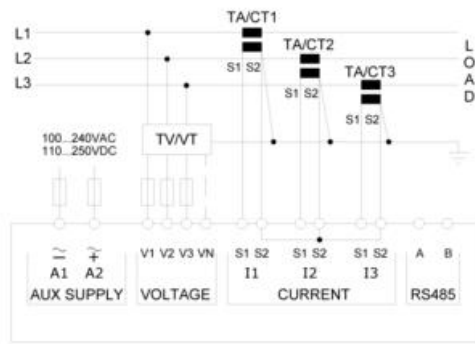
TA/CT1

L1

TA/CT2

L2

TA/CT3

L3

S1 S2

S1 S2

S1 S2

L
O
A
D

100...240VAC
110...250VDC

TV/VT

$\sim$ $\sim$
$-$ $+$
A1 A2
AUX SUPPLY

V1 V2 V3 VN
VOLTAGE

S1 S2
I1

S1 S2
I2

S1 S2
I3
CURRENT

A B
RS485